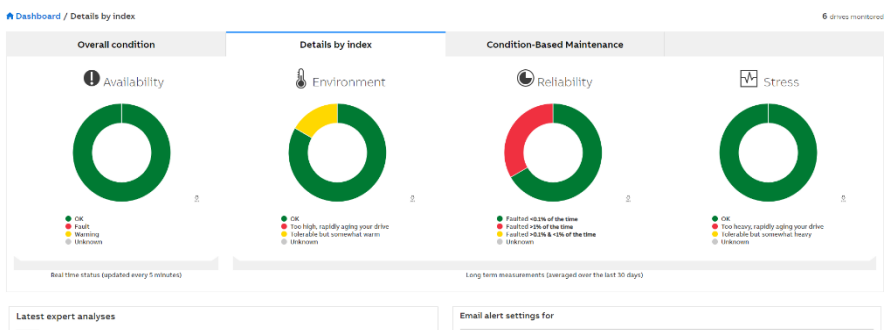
Dashboard / Details by index

6 drives monitored

Overall condition

Details by index

Condition-Based Maintenance

Availability

OK
Fault
Warning
Unknown

Environment

OK
Too high, rapidly aging your drive
Tolerable but somewhat warm
Unknown

Reliability

Faulted <0.1% of the time
Faulted >1% of the time
Faulted >0.1% & <1% of the time
Unknown

Stress

OK
Too heavy, rapidly aging your drive
Tolerable but somewhat heavy
Unknown

Real time status (updated every 5 minutes)

Long term measurements (averaged over the last 30 days)

Latest expert analyses

Email alert settings for